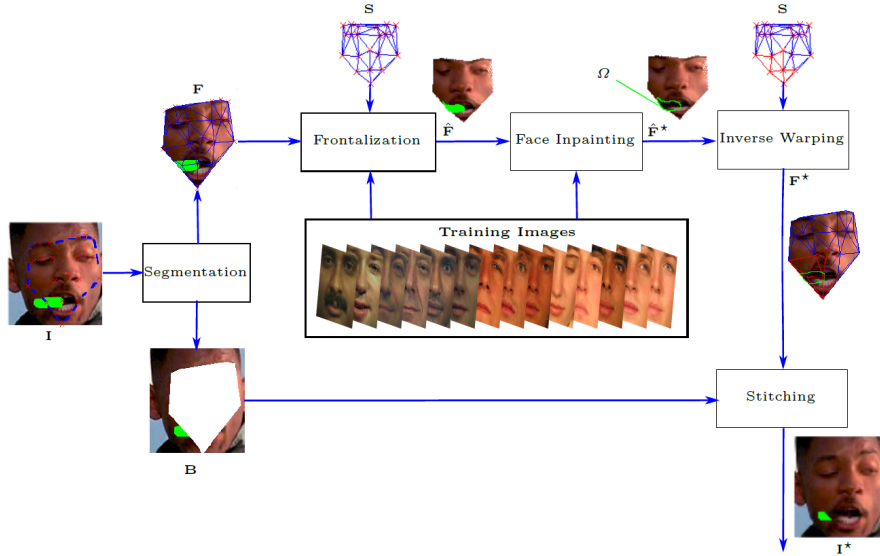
$\mathbf{S}$

$\mathbf{S}$

$\mathbf{F}$

$\Omega$

Frontalization

$\hat{\mathbf{F}}$

Face Inpainting

$\hat{\mathbf{F}}^\star$

Inverse Warping

$\mathbf{F}^\star$

Training Images

Segmentation

$\mathbf{I}$

$\mathbf{B}$

Stitching

$\mathbf{I}^\star$